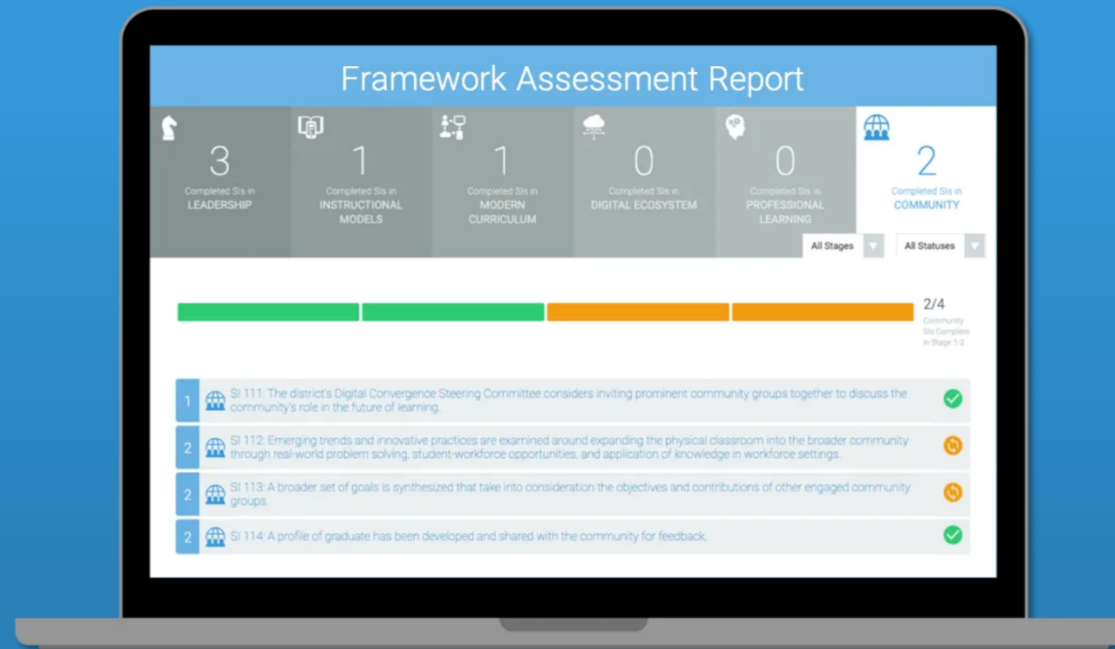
Framework Assessment Report

3
Completed SIs in
LEADERSHIP

1
Completed SIs in
INSTRUCTIONAL MODELS

1
Completed SIs in
MODERN CURRICULUM

0
Completed SIs in
DIGITAL ECOSYSTEM

0
Completed SIs in
PROFESSIONAL LEARNING

2
Completed SIs in
COMMUNITY

All Stages
All Statuses

2/4
Community SIs Complete in Stage 1-2

1 SI 111: The district's Digital Convergence Steering Committee considers inviting prominent community groups together to discuss the community's role in the future of learning.

2 SI 112: Emerging trends and innovative practices are examined around expanding the physical classroom into the broader community through real-world problem solving, student-workforce opportunities, and application of knowledge in workforce settings.

2 SI 113: A broader set of goals is synthesized that take into consideration the objectives and contributions of other engaged community groups.

2 SI 114: A profile of graduate has been developed and shared with the community for feedback.